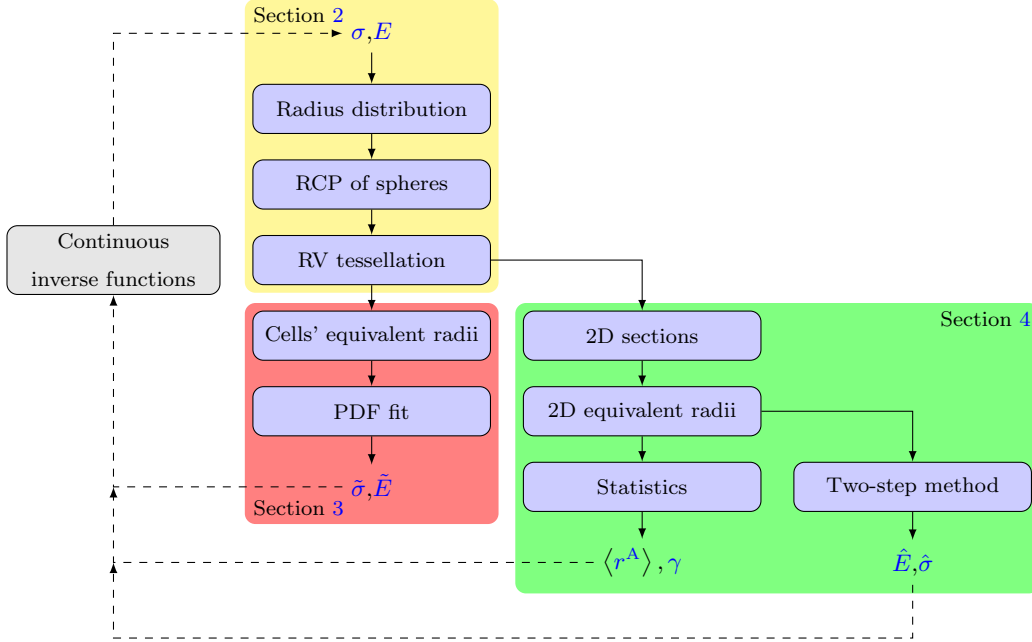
Section 2

$\sigma$,$E$

Radius distribution

RCP of spheres

RV tessellation

Continuous inverse functions

Cells' equivalent radii

PDF fit

$\tilde{\sigma}$,$\tilde{E}$

Section 3

Section 4

2D sections

2D equivalent radii

Statistics

Two-step method

$\left\langle r^{\mathrm{A}} \right\rangle, \gamma$

$\hat{E}$,$\hat{\sigma}$